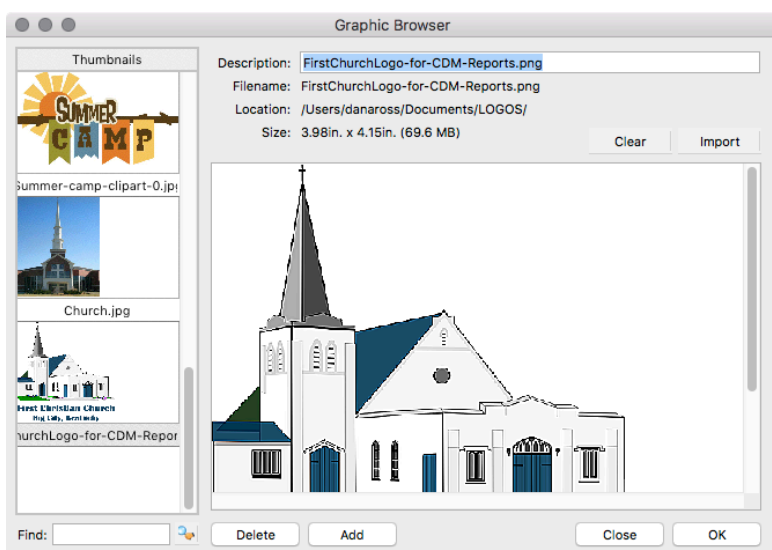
Graphic Browser

Thumbnails

SUMMER CAMP

Summer-camp-clipart-0.jpg

Church.jpg

First Christian Church

hurchLogo-for-CDM-Repor

Find:

Description: FirstChurchLogo-for-CDM-Reports.png

Filename: FirstChurchLogo-for-CDM-Reports.png

Location: /Users/danaross/Documents/LOGOS/

Size: 3.98in. x 4.15in. (69.6 MB)

Clear

Import

Delete

Add

Close

OK